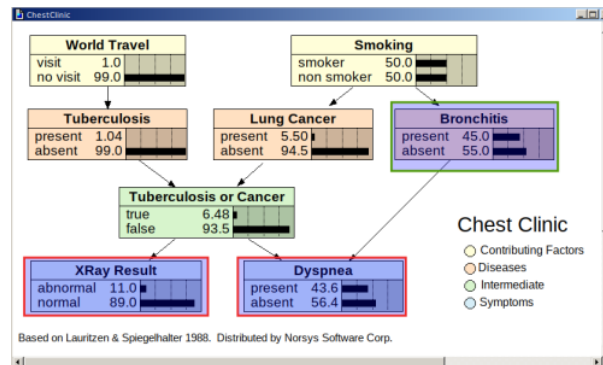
ChestClinic

World Travel
visit 1.0
no visit 99.0

Smoking
smoker 50.0
non smoker 50.0

Tuberculosis
present 1.04
absent 99.0

Lung Cancer
present 5.50
absent 94.5

Bronchitis
present 45.0
absent 55.0

Tuberculosis or Cancer
true 6.48
false 93.5

Chest Clinic
Contributing Factors
Diseases
Intermediate
Symptoms

XRay Result
abnormal 11.0
normal 89.0

Dyspnea
present 43.6
absent 56.4

Based on Lauritzen & Spiegelhalter 1988. Distributed by Norsys Software Corp.